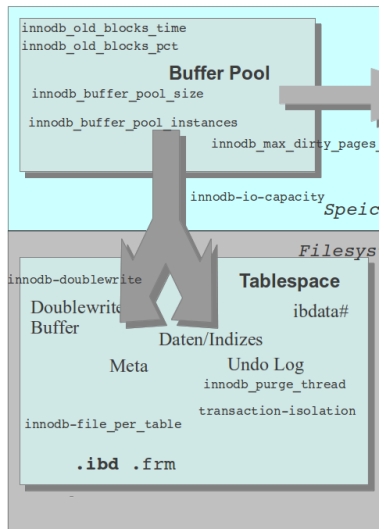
innodb_old_blocks_time
innodb_old_blocks_pct

Buffer Pool

innodb_buffer_pool_size

innodb_buffer_pool_instances

innodb_max_dirty_pages_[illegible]

innodb-io-capacity

Speic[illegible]

Filesys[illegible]

innodb-doublewrite

Tablespace

Doublewrite Buffer

ibdata#

Daten/Indizes

Meta

Undo Log

innodb_purge_thread

transaction-isolation

innodb-file_per_table

.ibd .frm